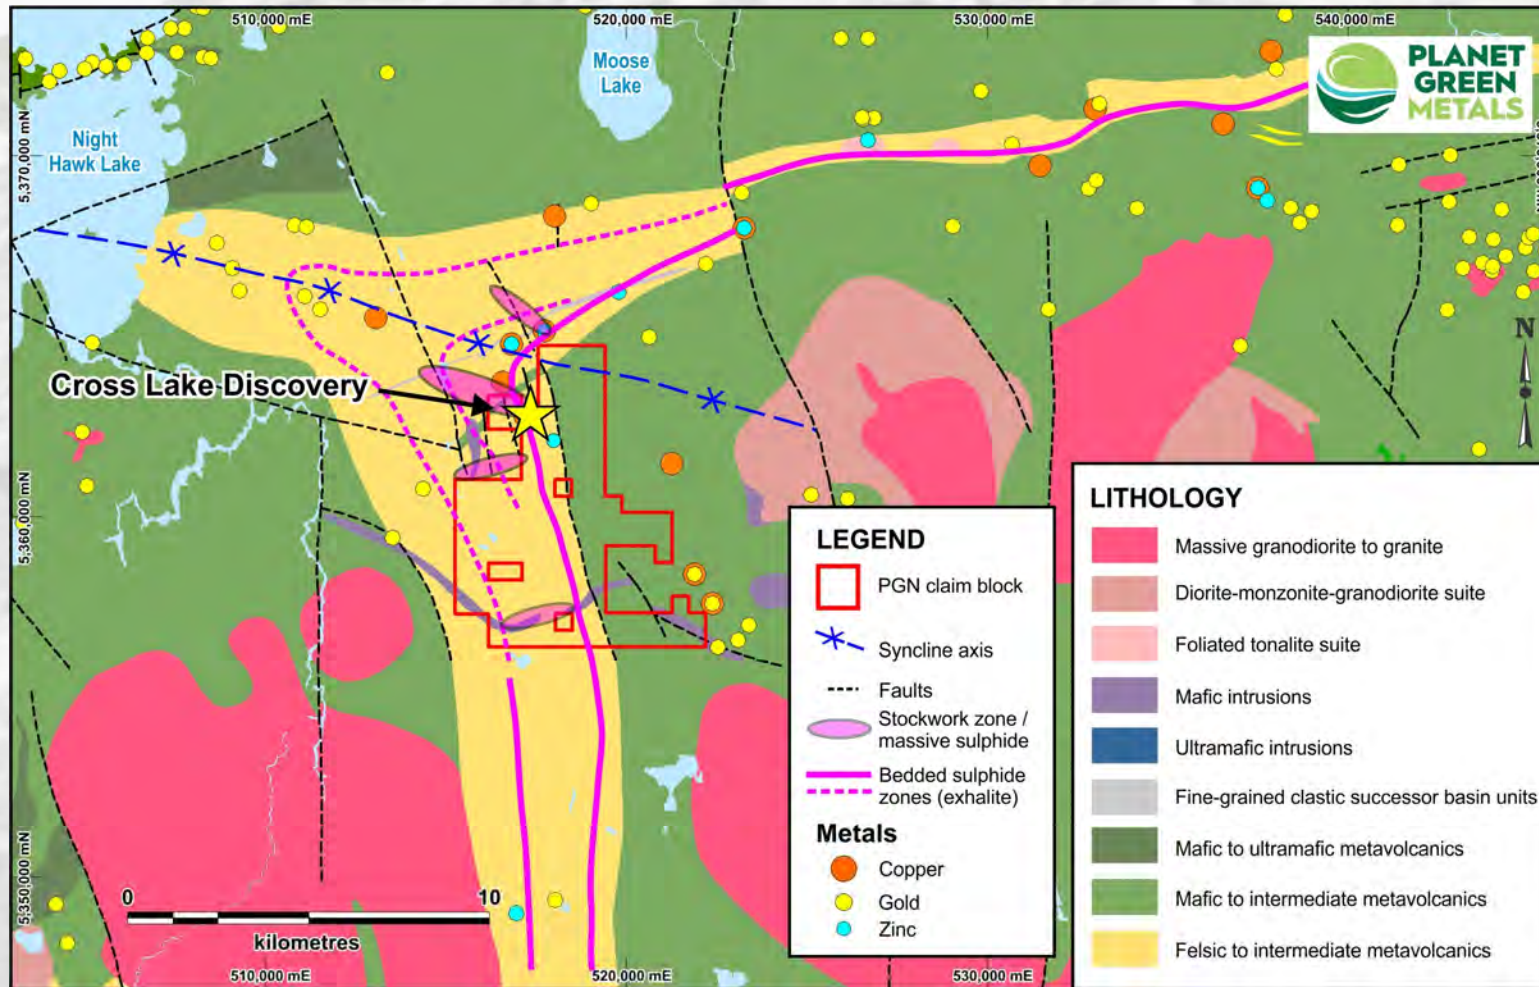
510,000 mE
520,000 mE
530,000 mE
540,000 mE

PLANET GREEN METALS

Moose Lake

Night Hawk Lake

5,370,000 mN

Cross Lake Discovery

N

5,360,000 mN

5,350,000 mN

0
10
kilometres

510,000 mE
520,000 mE
530,000 mE

LEGEND
PGN claim block
Syncline axis
Faults
Stockwork zone / massive sulphide
Bedded sulphide zones (exhalite)
Metals
Copper
Gold
Zinc

LITHOLOGY
Massive granodiorite to granite
Diorite-monzonite-granodiorite suite
Foliated tonalite suite
Mafic intrusions
Ultramafic intrusions
Fine-grained clastic successor basin units
Mafic to ultramafic metavolcanics
Mafic to intermediate metavolcanics
Felsic to intermediate metavolcanics